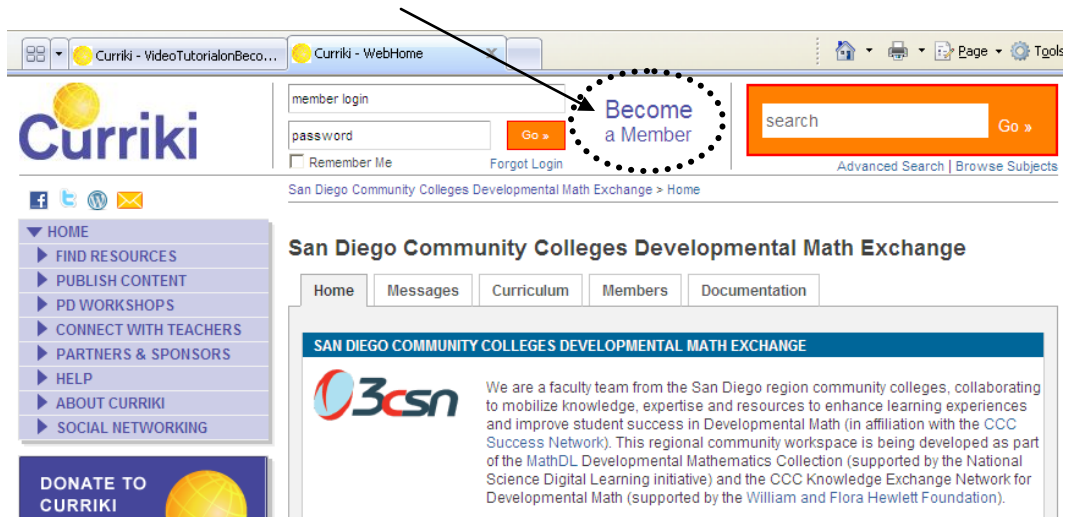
Curriki - VideoTutorialonBeco...
Curriki - WebHome
Page
Tools

Curriki

member login
password
Go »
Remember Me
Forgot Login

Become a Member

search
Go »
Advanced Search | Browse Subjects

HOME
FIND RESOURCES
PUBLISH CONTENT
PD WORKSHOPS
CONNECT WITH TEACHERS
PARTNERS & SPONSORS
HELP
ABOUT CURRIKI
SOCIAL NETWORKING

DONATE TO CURRIKI

San Diego Community Colleges Developmental Math Exchange > Home

San Diego Community Colleges Developmental Math Exchange

Home | Messages | Curriculum | Members | Documentation

SAN DIEGO COMMUNITY COLLEGES DEVELOPMENTAL MATH EXCHANGE

3csn

We are a faculty team from the San Diego region community colleges, collaborating to mobilize knowledge, expertise and resources to enhance learning experiences and improve student success in Developmental Math (in affiliation with the CCC Success Network). This regional community workspace is being developed as part of the MathDL Developmental Mathematics Collection (supported by the National Science Digital Learning initiative) and the CCC Knowledge Exchange Network for Developmental Math (supported by the William and Flora Hewlett Foundation).